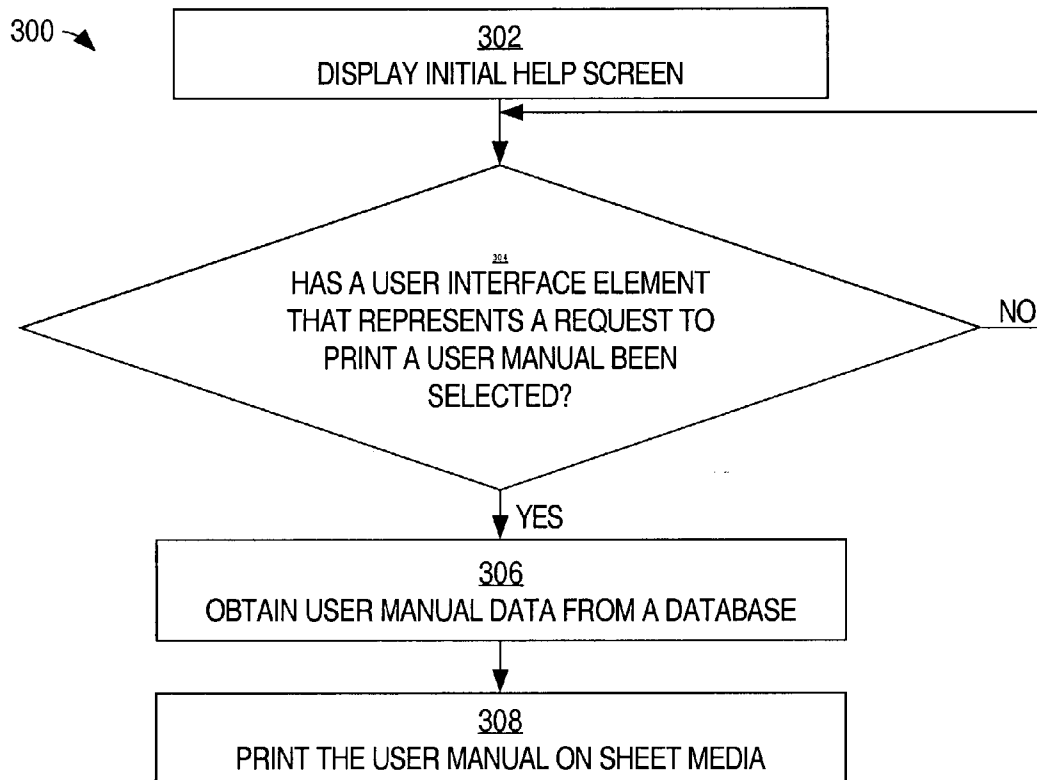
300

302
DISPLAY INITIAL HELP SCREEN

304
HAS A USER INTERFACE ELEMENT THAT REPRESENTS A REQUEST TO PRINT A USER MANUAL BEEN SELECTED?

NO

YES

306
OBTAIN USER MANUAL DATA FROM A DATABASE

308
PRINT THE USER MANUAL ON SHEET MEDIA